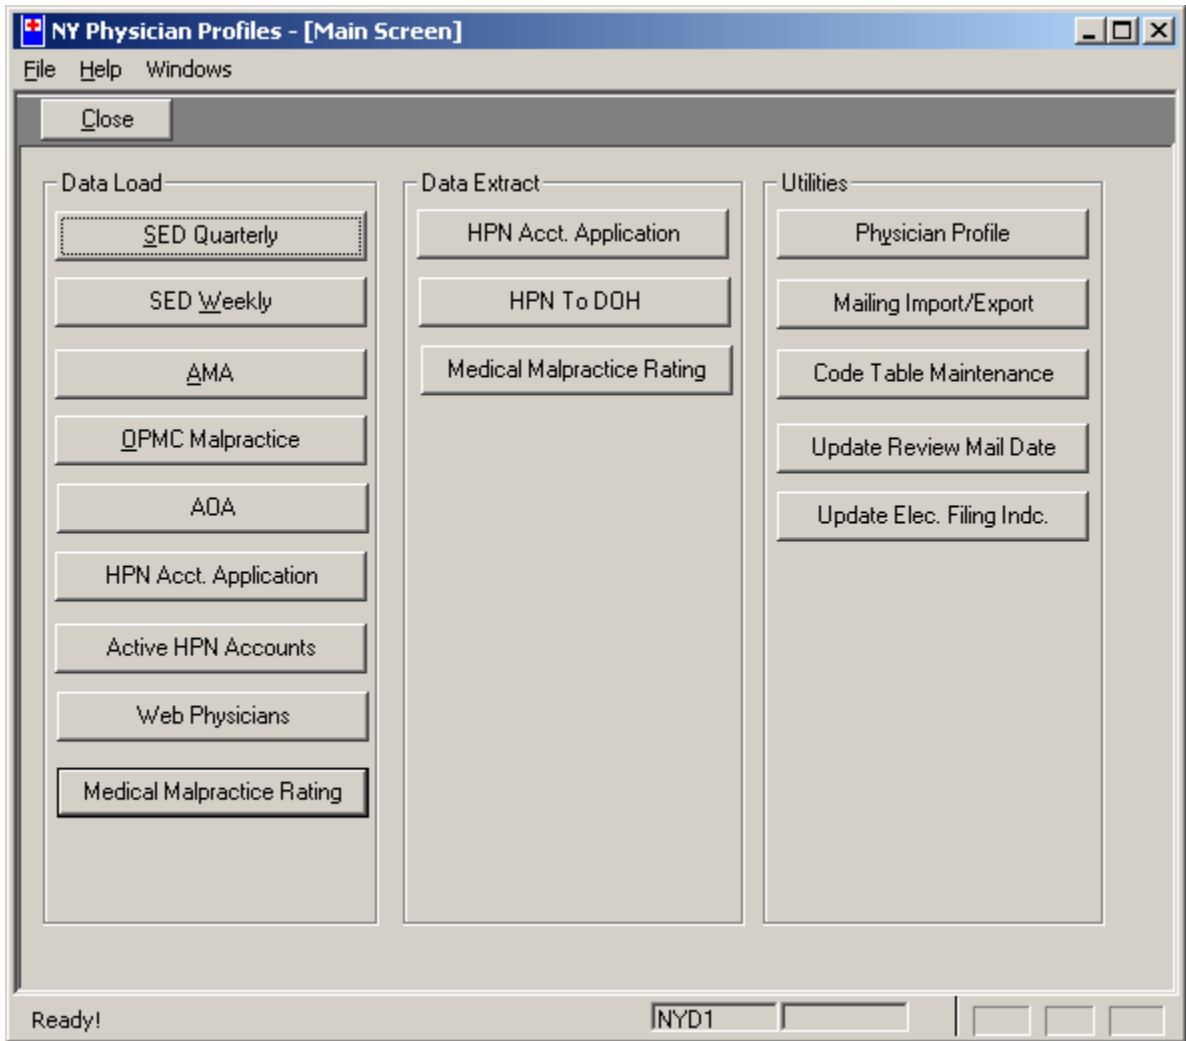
NY Physician Profiles - [Main Screen]

File Help Windows

Close

Data Load

SED Quarterly

SED Weekly

AMA

OPMC Malpractice

AOA

HPN Acct. Application

Active HPN Accounts

Web Physicians

Medical Malpractice Rating

Data Extract

HPN Acct. Application

HPN To DOH

Medical Malpractice Rating

Utilities

Physician Profile

Mailing Import/Export

Code Table Maintenance

Update Review Mail Date

Update Elec. Filing Indc.

Ready!

NYD1